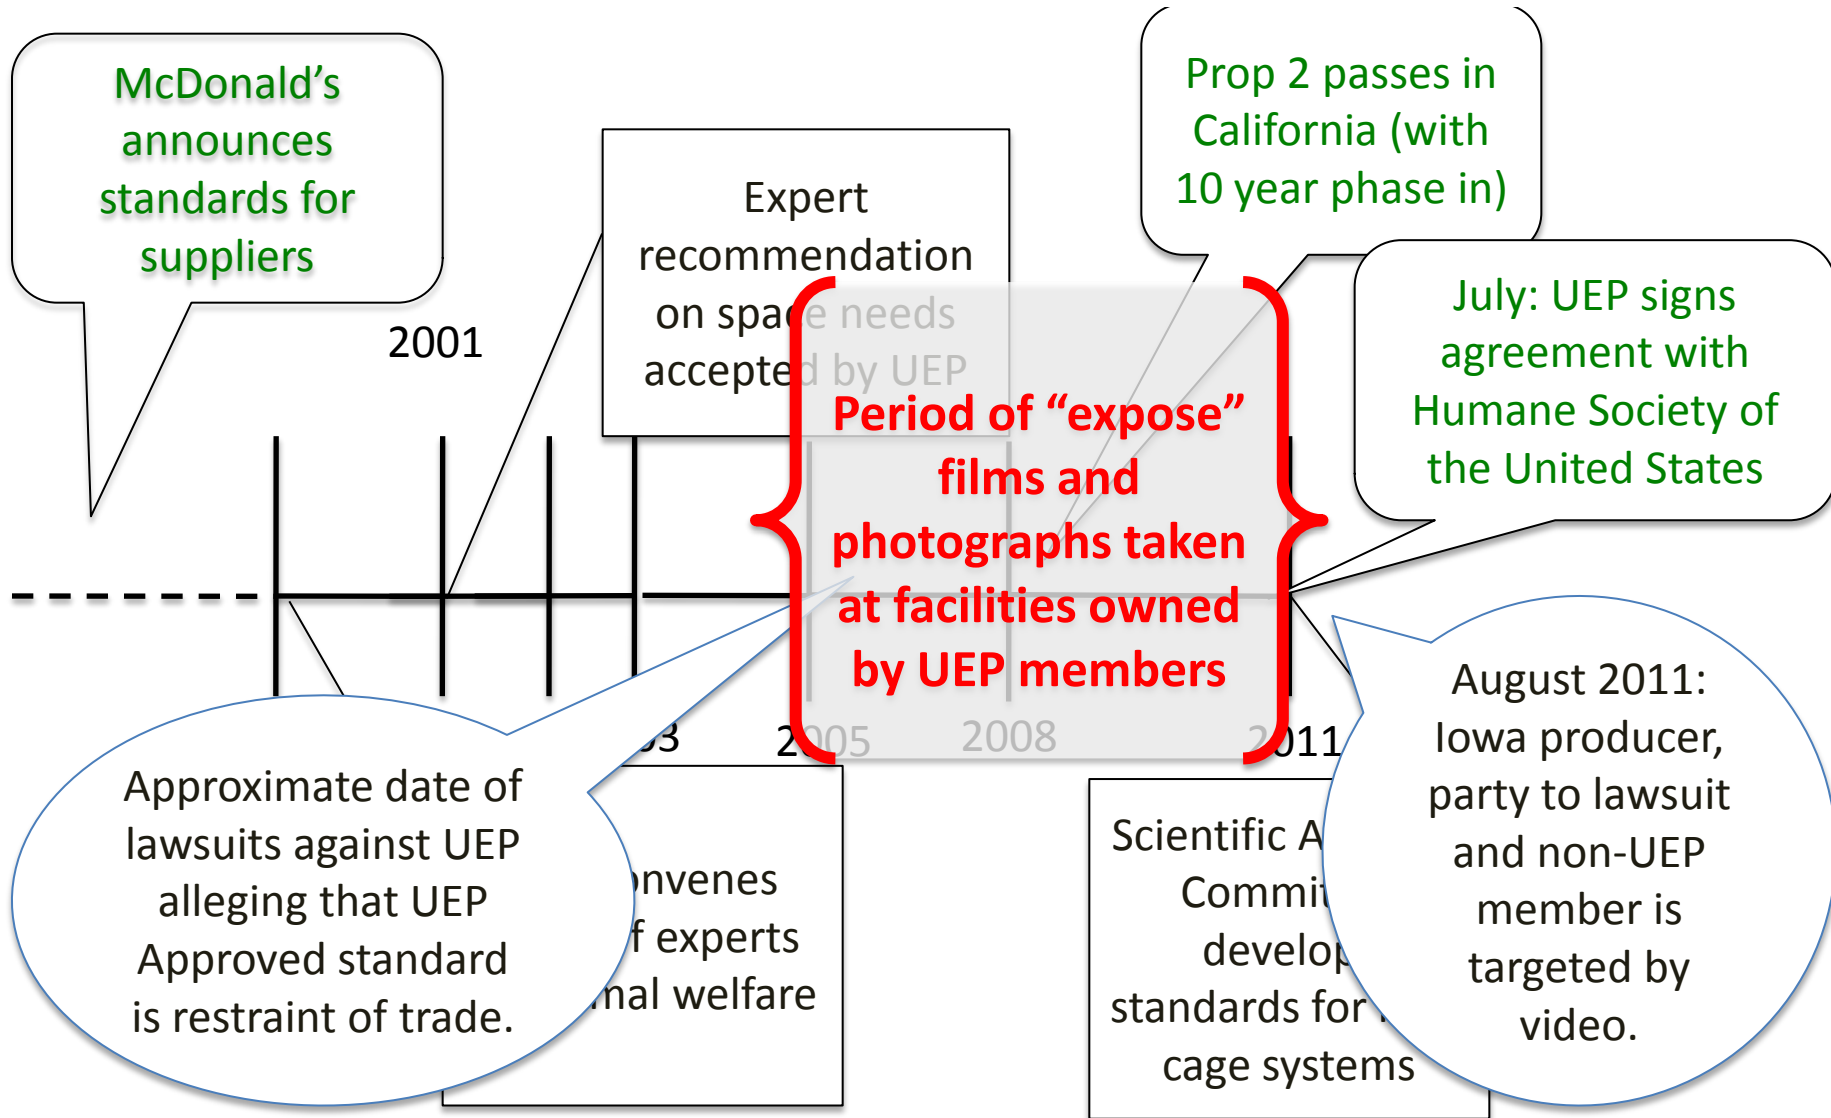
McDonald's announces standards for suppliers

2001

Expert recommendation on space needs accepted by UEP

Prop 2 passes in California (with 10 year phase in)

July: UEP signs agreement with Humane Society of the United States

Period of "expose" films and photographs taken at facilities owned by UEP members

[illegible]03

2005

2008

2011

Approximate date of lawsuits against UEP alleging that UEP Approved standard is restraint of trade.

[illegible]nvenes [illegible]f experts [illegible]nal welfare

Scientific A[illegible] Commit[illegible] develop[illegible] standards for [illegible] cage systems

August 2011: Iowa producer, party to lawsuit and non-UEP member is targeted by video.